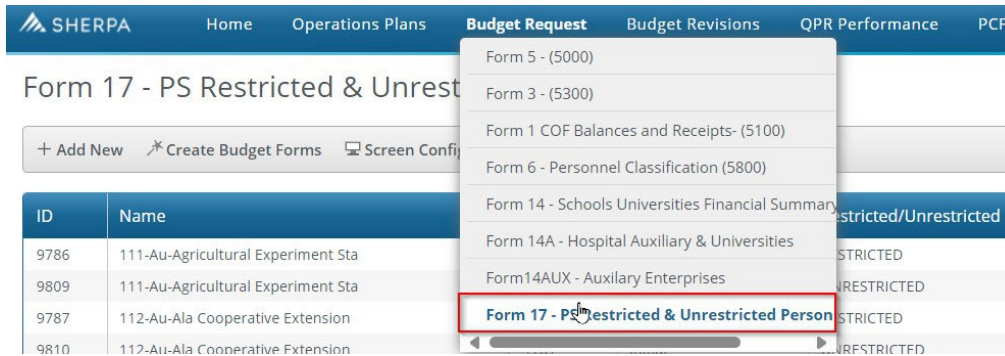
SHERPA Home Operations Plans Budget Request Budget Revisions QPR Performance PCF

Form 17 - PS Restricted & Unrest

+ Add New Create Budget Forms Screen Confi

Form 5 - (5000)
Form 3 - (5300)
Form 1 COF Balances and Receipts- (5100)
Form 6 - Personnel Classification (5800)
Form 14 - Schools Universities Financial Summary
Form 14A - Hospital Auxiliary & Universities
Form14AUX - Auxilary Enterprises
Form 17 - PS Restricted & Unrestricted Person

| ID | Name | estricted/Unrestricted |
|---|---|---|
| 9786 | 111-Au-Agricultural Experiment Sta | STRICTED |
| 9809 | 111-Au-Agricultural Experiment Sta | RESTRICTED |
| 9787 | 112-Au-Ala Cooperative Extension | STRICTED |
| 9810 | 112-Au-Ala Cooperative Extension | RESTRICTED |